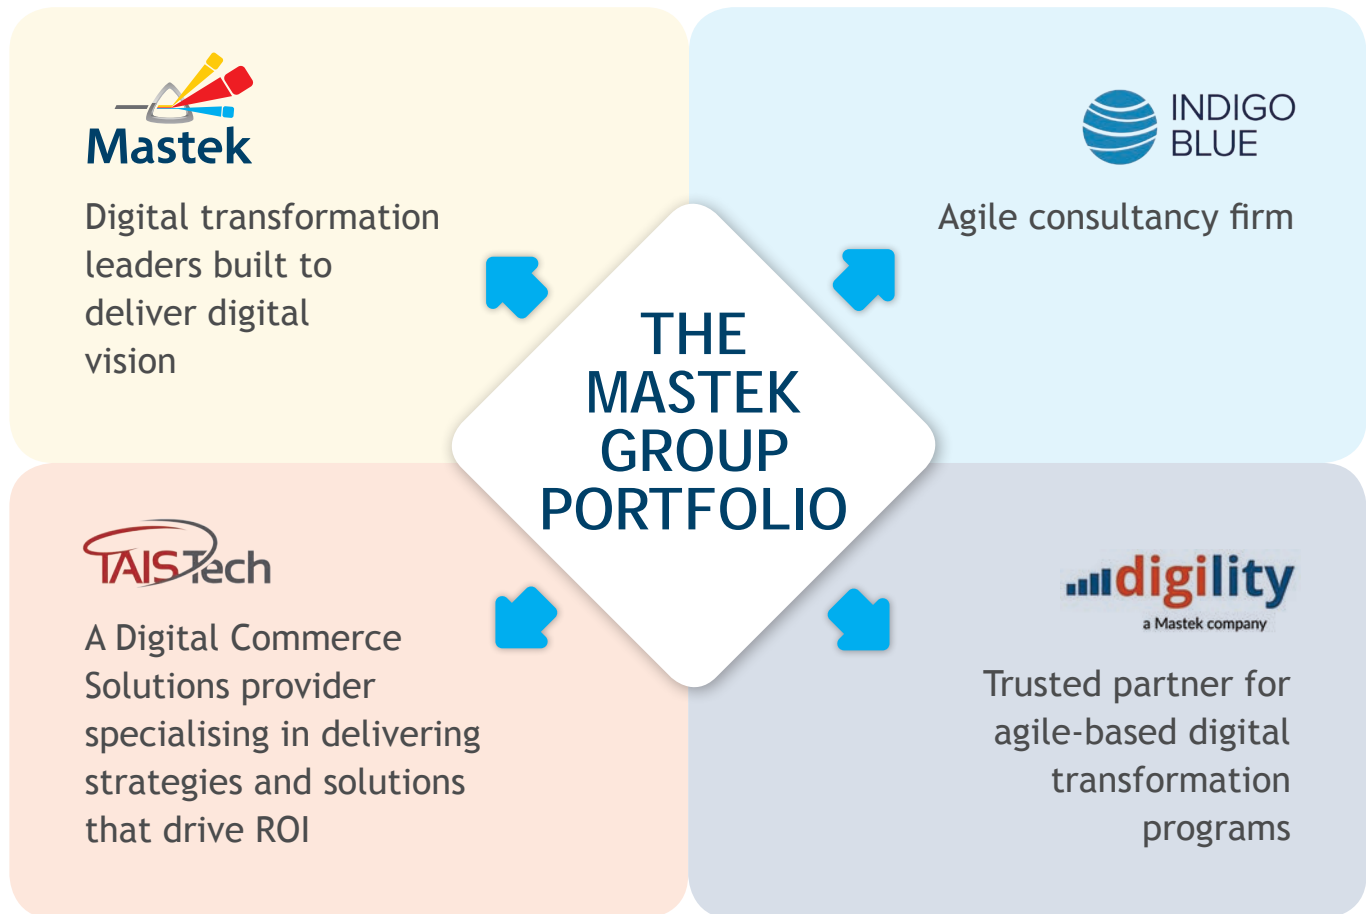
Mastek

Digital transformation leaders built to deliver digital vision

INDIGO BLUE

Agile consultancy firm

THE MASTEK GROUP PORTFOLIO

TAISTech

A Digital Commerce Solutions provider specialising in delivering strategies and solutions that drive ROI

digility
a Mastek company

Trusted partner for agile-based digital transformation programs